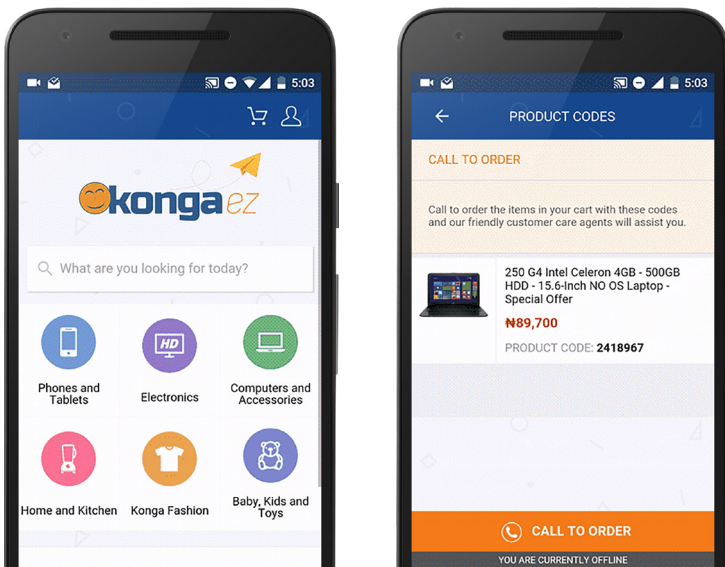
5:03

konga ez

What are you looking for today?

Phones and Tablets

HD

Electronics

Computers and Accessories

Home and Kitchen

Konga Fashion

Baby, Kids and Toys

5:03

PRODUCT CODES

CALL TO ORDER

Call to order the items in your cart with these codes and our friendly customer care agents will assist you.

250 G4 Intel Celeron 4GB - 500GB HDD - 15.6-Inch NO OS Laptop - Special Offer

₦89,700

PRODUCT CODE: 2418967

CALL TO ORDER

YOU ARE CURRENTLY OFFLINE